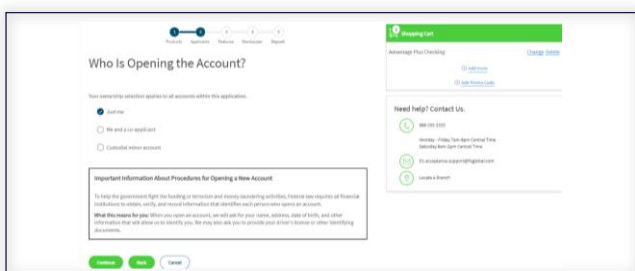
Products Applicants Features Disclosures Deposit

Who Is Opening the Account?

Your ownership selection applies to all accounts within this application.

Just me

Me and a co-applicant

Custodial minor account

Important Information About Procedures for Opening a New Account

To help the government fight the funding of terrorism and money laundering activities, Federal law requires all financial institutions to obtain, verify, and record information that identifies each person who opens an account.

What this means for you: When you open an account, we will ask for your name, address, date of birth, and other information that will allow us to identify you. We may also ask you to provide your driver's license or other identifying documents.

Continue Back Cancel

Shopping Cart

Advantage Plus Checking Change Delete

Add more

Add Promo Code

Need help? Contact Us.

888-555-5555

Monday - Friday 7am-8pm Central Time
Saturday 8am-2pm Central Time

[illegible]

Locate a Branch